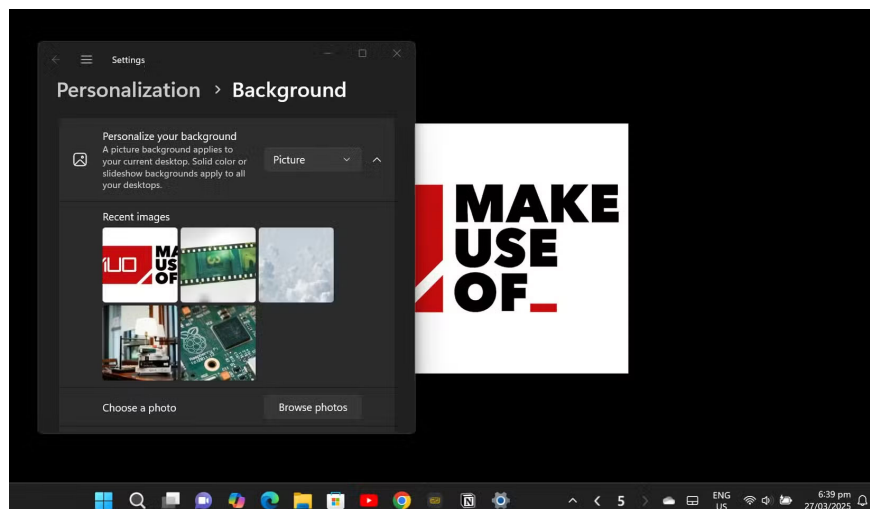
Settings

Personalization › Background

Personalize your background
A picture background applies to your current desktop. Solid color or slideshow backgrounds apply to all your desktops.

Picture

Recent images

MA US OF

Choose a photo

Browse photos

MAKE USE OF_

5

ENG US

6:39 pm
27/03/2025